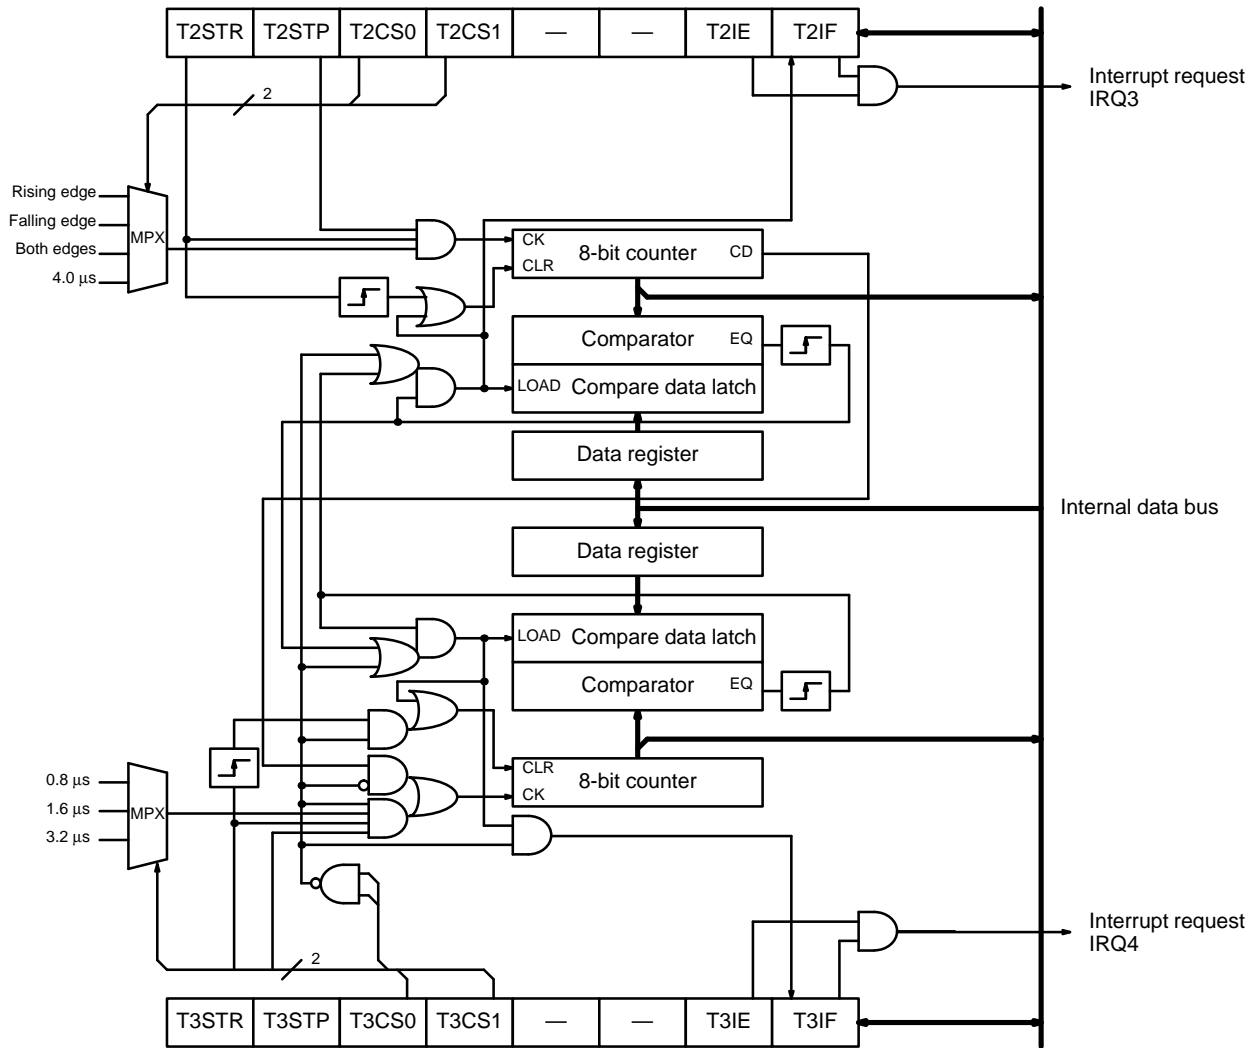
| T2STR | T2STP | T2CS0 | T2CS1 | — | — | T2IE | T2IF |
|---|---|---|---|---|---|---|---|

Interrupt request IRQ3

2

Rising edge
Falling edge
Both edges
4.0 µs

MPX

CK
CLR
8-bit counter
CD

Comparator
EQ

LOAD
Compare data latch

Data register

Internal data bus

Data register

LOAD
Compare data latch

Comparator
EQ

CLR
CK
8-bit counter

0.8 µs
1.6 µs
3.2 µs

MPX

Interrupt request IRQ4

2

| T3STR | T3STP | T3CS0 | T3CS1 | — | — | T3IE | T3IF |
|---|---|---|---|---|---|---|---|